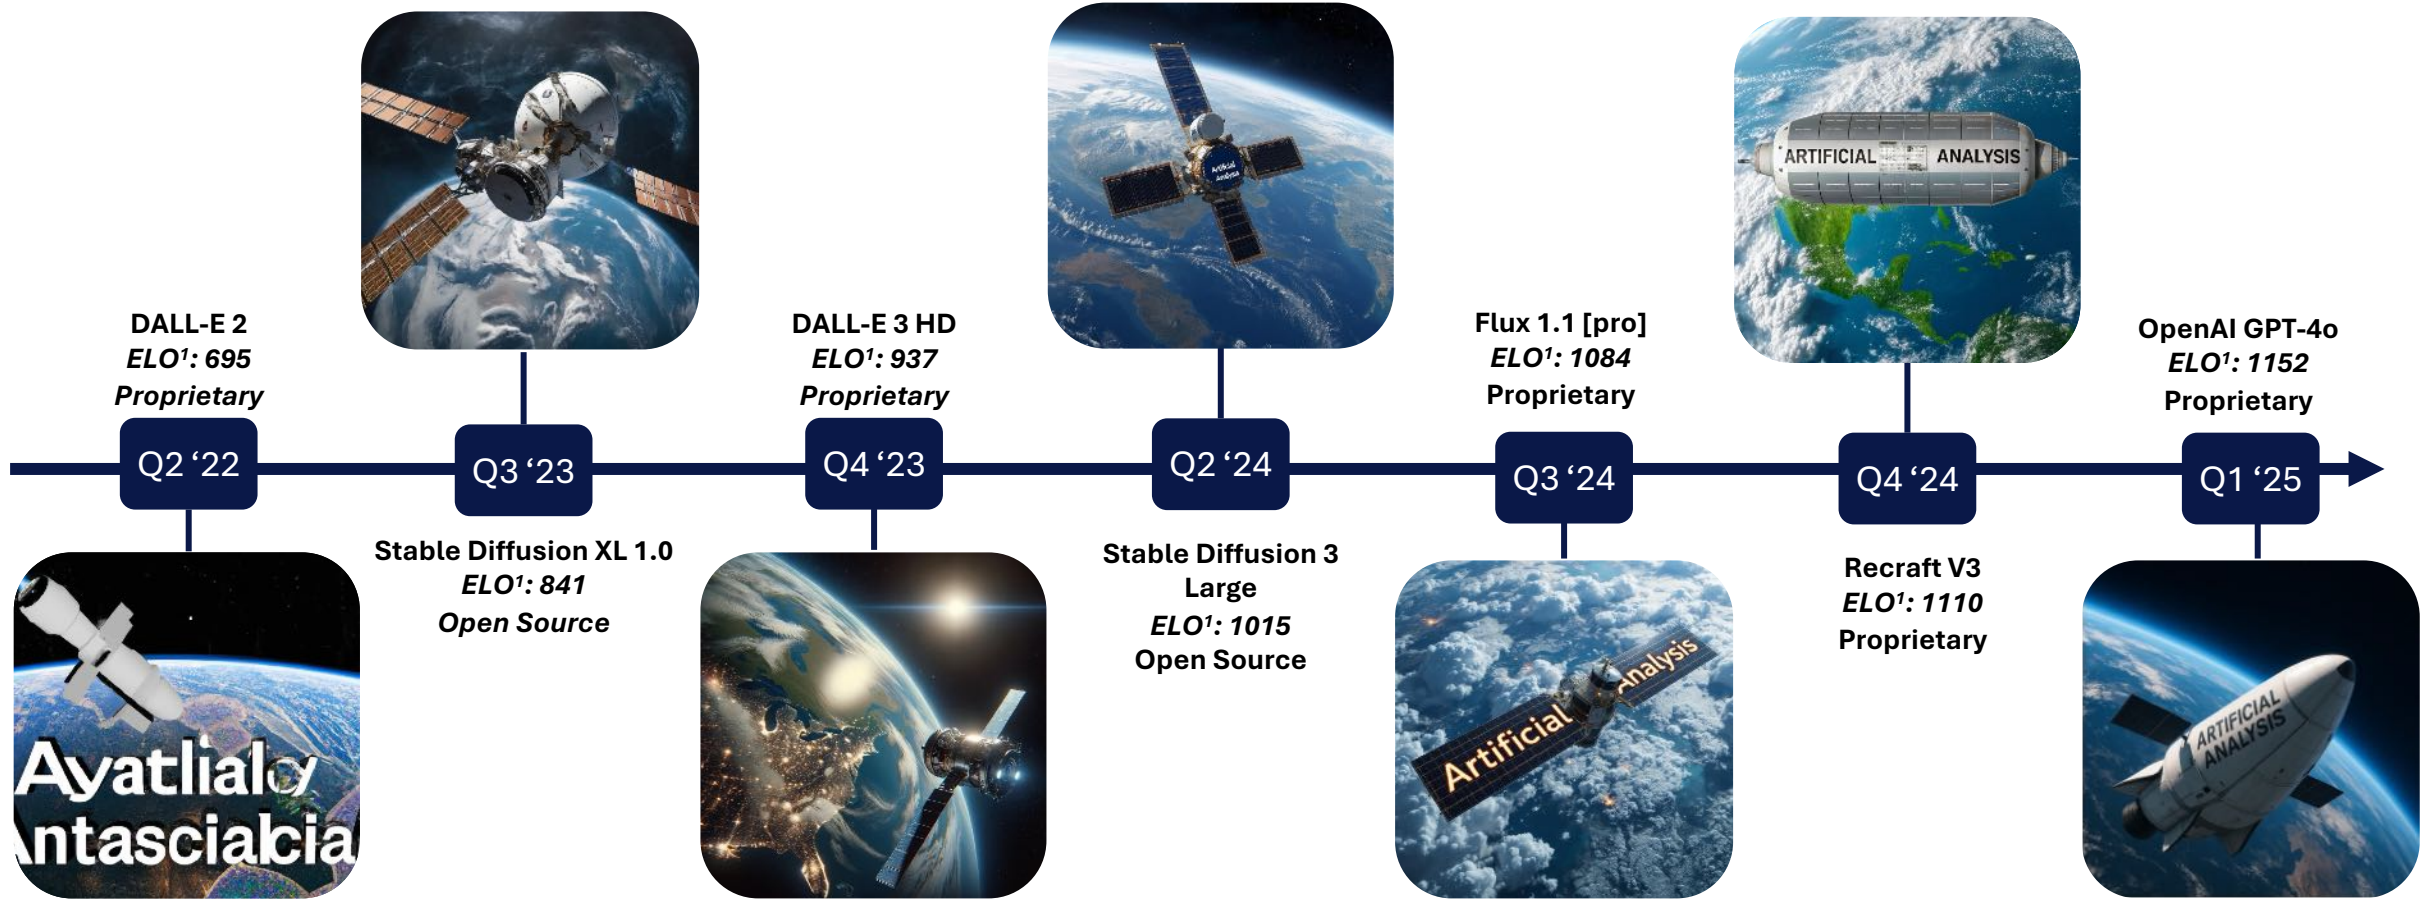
DALL-E 2
*ELO¹: 695*
*Proprietary*

Q2 '22

Ayatlialo
ntasciacia

ARTIFICIAL ANALYSIS

Q3 '23

Stable Diffusion XL 1.0
*ELO¹: 841*
*Open Source*

DALL-E 3 HD
*ELO¹: 937*
*Proprietary*

Q4 '23

Artificial Analysis

Q2 '24

Stable Diffusion 3 Large
*ELO¹: 1015*
Open Source

Flux 1.1 [pro]
*ELO¹: 1084*
Proprietary

Q3 '24

Artificial Analysis

ARTIFICIAL ANALYSIS

Q4 '24

Recraft V3
*ELO¹: 1110*
Proprietary

OpenAI GPT-4o
*ELO¹: 1152*
Proprietary

Q1 '25

ARTIFICIAL ANALYSIS